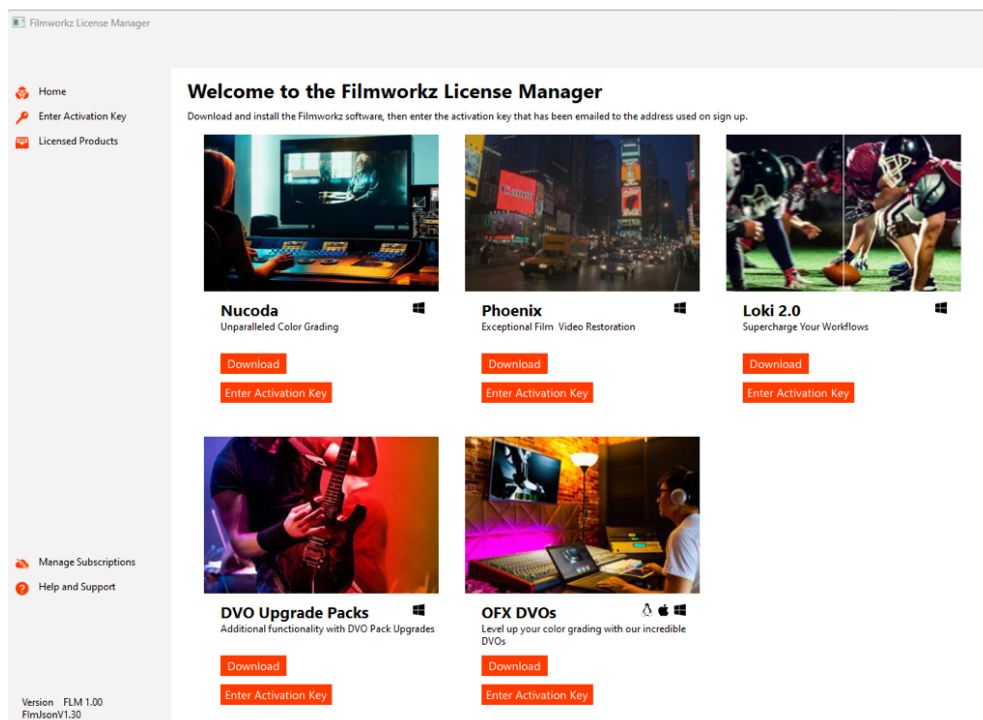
Filmworkz License Manager

Home
Enter Activation Key
Licensed Products

Welcome to the Filmworkz License Manager

Download and install the Filmworkz software, then enter the activation key that has been emailed to the address used on sign up.

Canon

Nucoda
Unparalleled Color Grading
Download
Enter Activation Key

Phoenix
Exceptional Film Video Restoration
Download
Enter Activation Key

Loki 2.0
Supercharge Your Workflows
Download
Enter Activation Key

DVO Upgrade Packs
Additional functionality with DVO Pack Upgrades
Download
Enter Activation Key

OFX DVOs
Level up your color grading with our incredible DVOs
Download
Enter Activation Key

Manage Subscriptions
Help and Support

Version FLM 1.00
FlmJsonV1.30